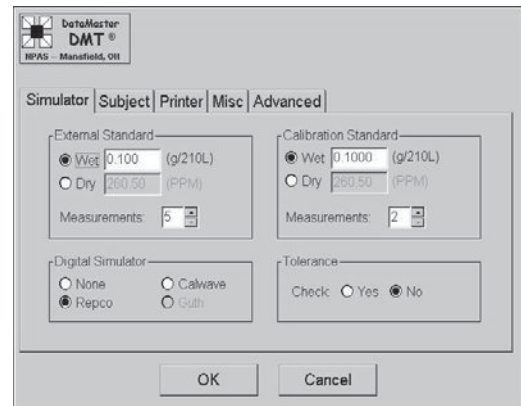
DataMaster
DMT ®
NPAS – Mansfield, OH

Simulator | Subject | Printer | Misc | Advanced

External Standard
Wet 0.100 (g/210L)
Dry 260.50 (PPM)
Measurements: 5

Calibration Standard
Wet 0.1000 (g/210L)
Dry 260.50 (PPM)
Measurements: 2

Digital Simulator
None
Calwave
Repco
Guth

Tolerance
Check: Yes No

OK
Cancel